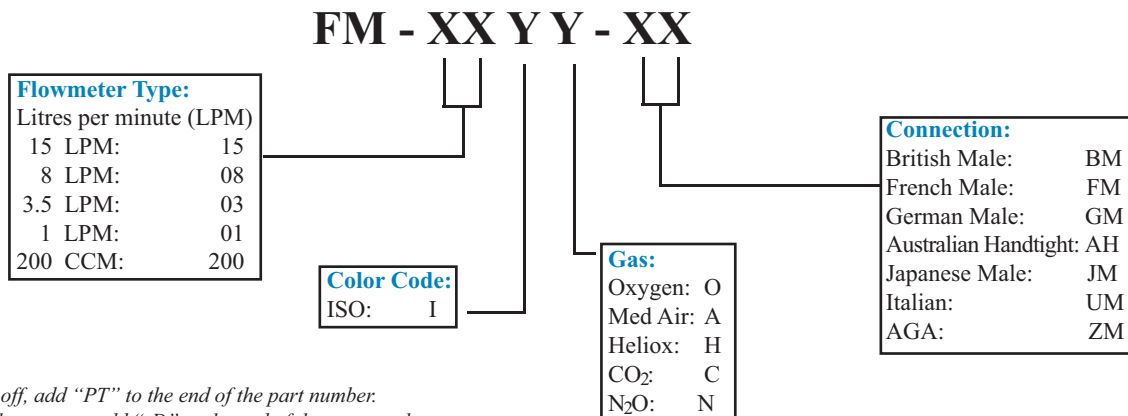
FM - XX Y Y - XX

Flowmeter Type:
Litres per minute (LPM)

| | |
|---|---|
| 15 LPM: | 15 |
| 8 LPM: | 08 |
| 3.5 LPM: | 03 |
| 1 LPM: | 01 |
| 200 CCM: | 200 |

Color Code:
ISO: I

Gas:

| | |
|---|---|
| Oxygen: | O |
| Med Air: | A |
| Heliox: | H |
| $CO_2$: | C |
| $N_2O$: | N |

Connection:

| | |
|---|---|
| British Male: | BM |
| French Male: | FM |
| German Male: | GM |
| Australian Handtight: | AH |
| Japanese Male: | JM |
| Italian: | UM |
| AGA: | ZM |

off, add "PT" to the end of the part number.
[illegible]